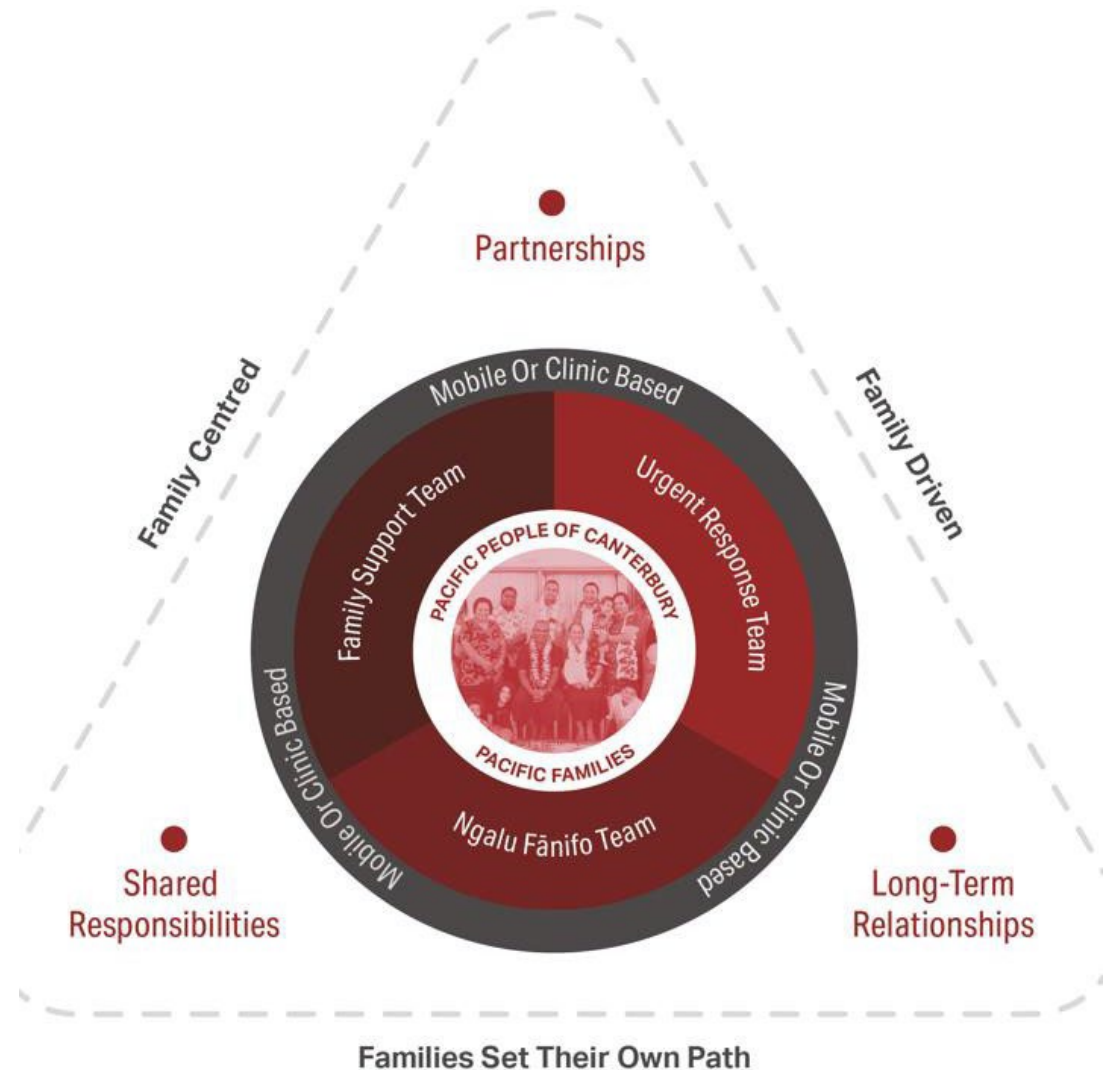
Partnerships

Family Centred

Family Driven

Mobile Or Clinic Based

Family Support Team

Urgent Response Team

PACIFIC PEOPLE OF CANTERBURY

PACIFIC FAMILIES

Mobile Or Clinic Based

Mobile Or Clinic Based

Ngalu Fānifo Team

Shared Responsibilities

Long-Term Relationships

Families Set Their Own Path